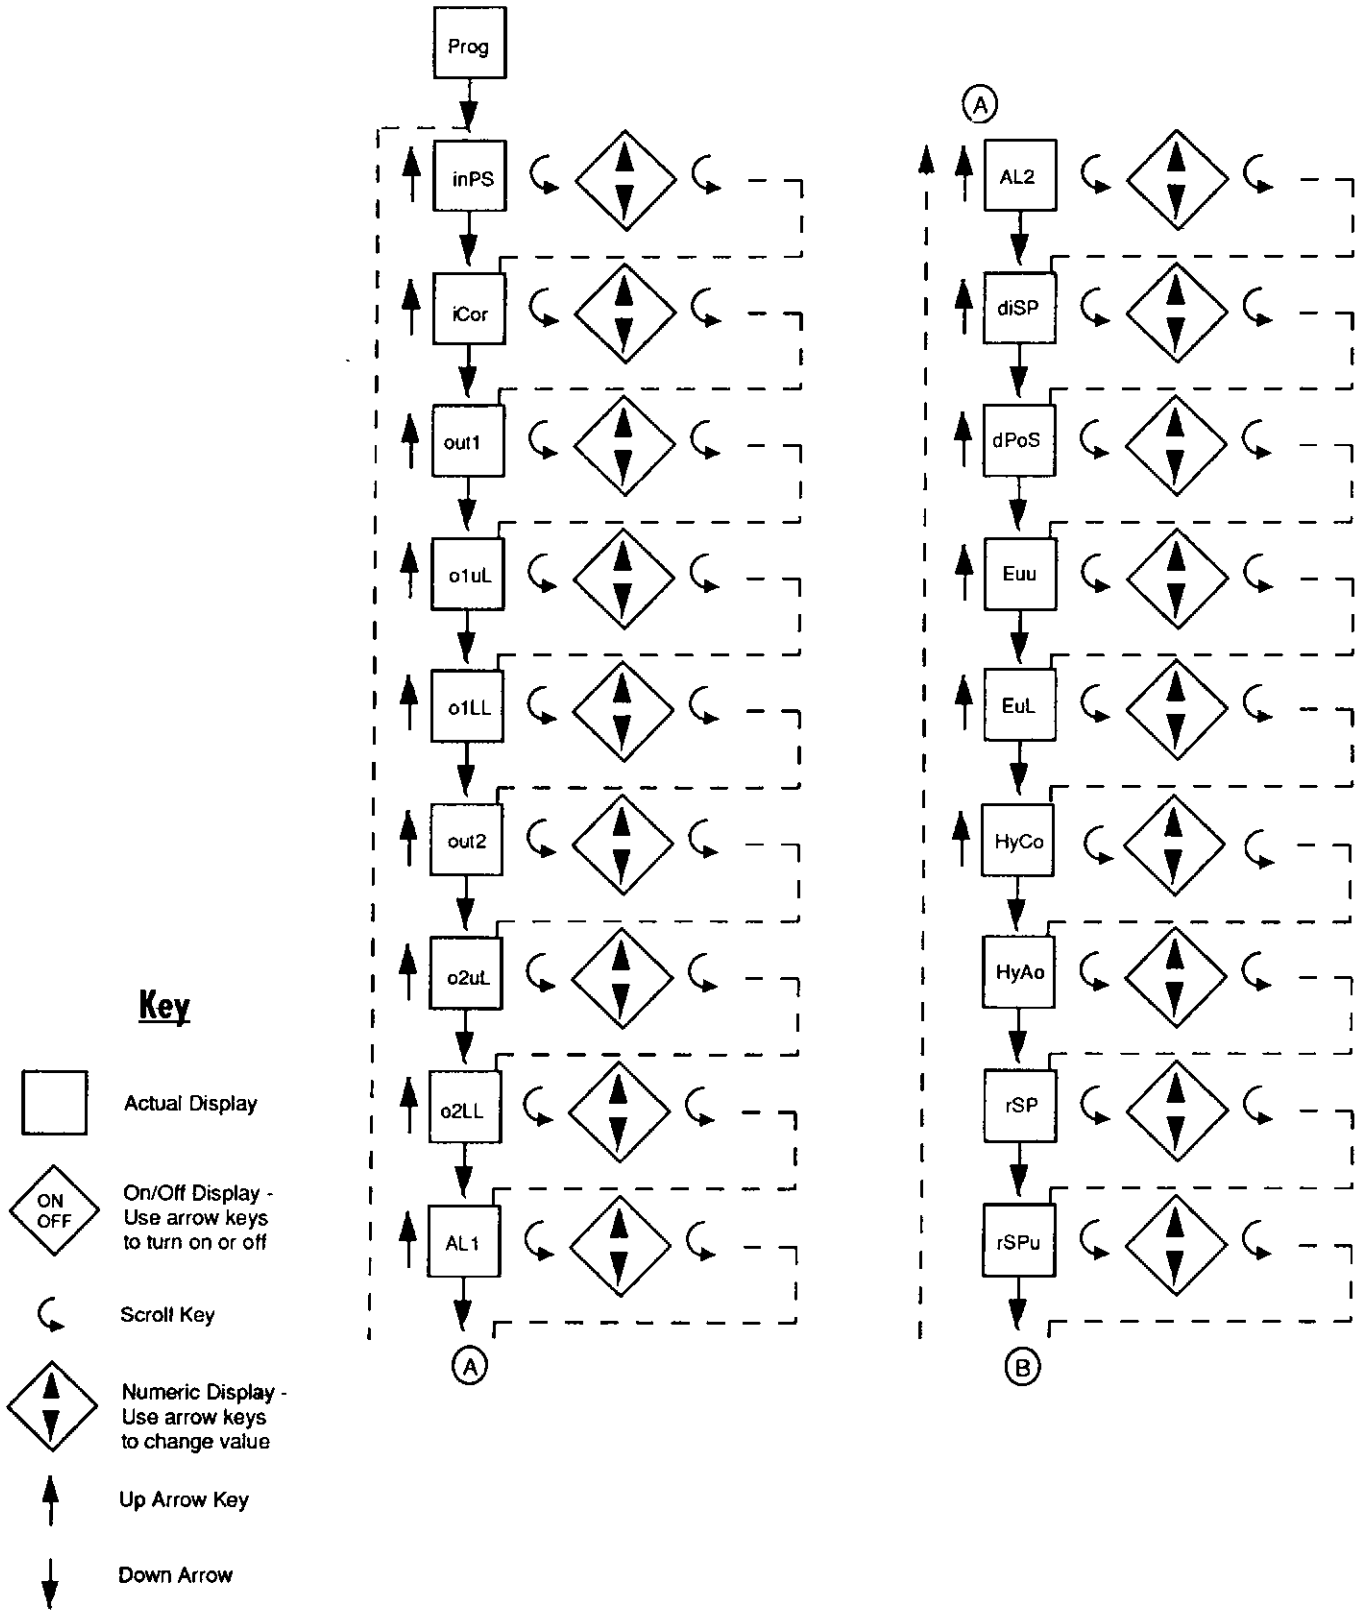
Prog

inPS

iCor

out1

o1uL

o1LL

out2

o2uL

o2LL

AL1

A

A

AL2

diSP

dPoS

Euu

EuL

HyCo

HyAo

rSP

rSPu

B

Key

Actual Display

ON
OFF

On/Off Display - Use arrow keys to turn on or off

Scroll Key

Numeric Display - Use arrow keys to change value

Up Arrow Key

Down Arrow